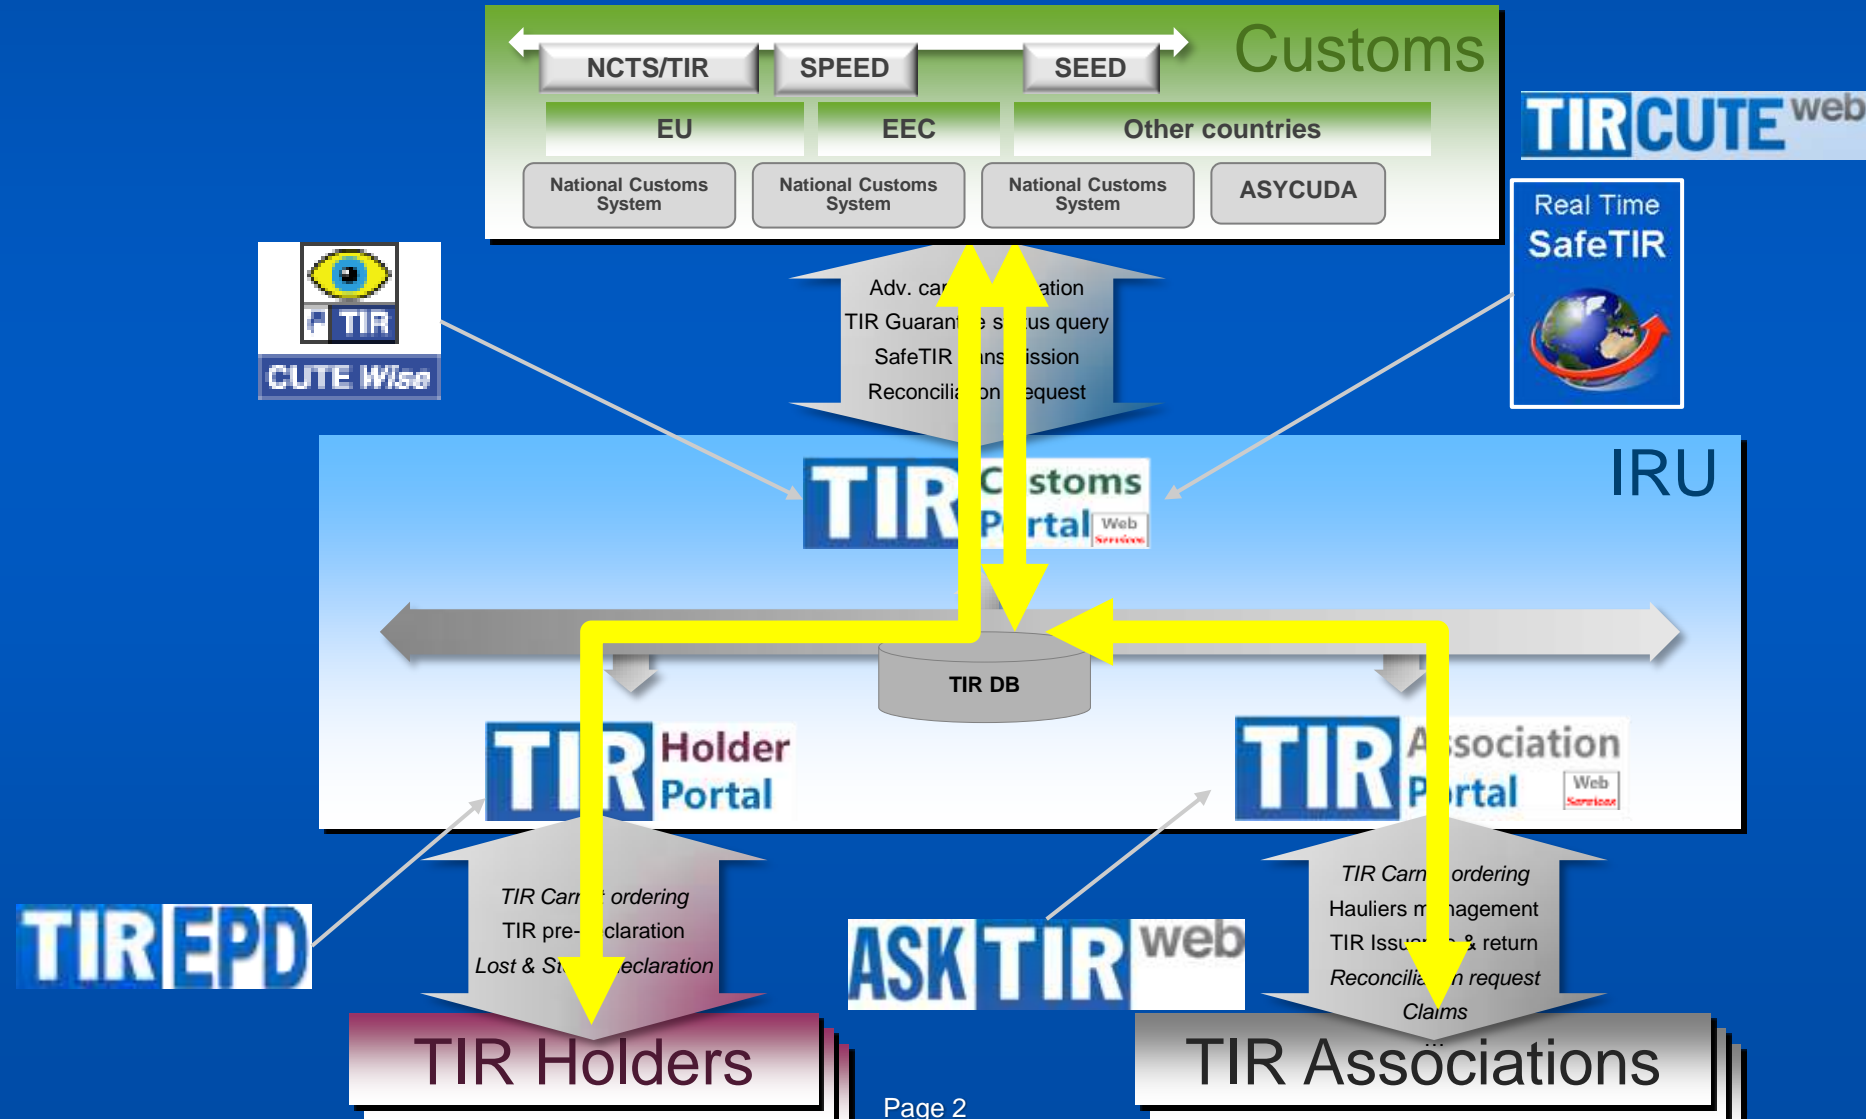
NCTS/TIR
SPEED
SEED
Customs
EU
EEC
Other countries
National Customs System
National Customs System
National Customs System
ASYCUDA

TIRCUTE web

Real Time SafeTIR

TIR
CUTE Wise

Adv. car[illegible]ation
TIR Guarant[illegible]e s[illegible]tus query
SafeTIR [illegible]ns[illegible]ission
Reconcilia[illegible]on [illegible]equest

IRU

TIR C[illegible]stoms P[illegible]rtal Web Services

TIR DB

TIR Holder Portal

TIR A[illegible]sociation P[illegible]rtal Web Services

TIR EPD

TIR Carn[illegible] ordering
TIR pre-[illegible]claration
Lost & St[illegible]eclaration

ASK TIR web

TIR Carn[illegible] ordering
Hauliers m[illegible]agement
TIR Issu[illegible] & return
Reconcilia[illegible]n request
Claims

TIR Holders

Page 2

TIR Associations